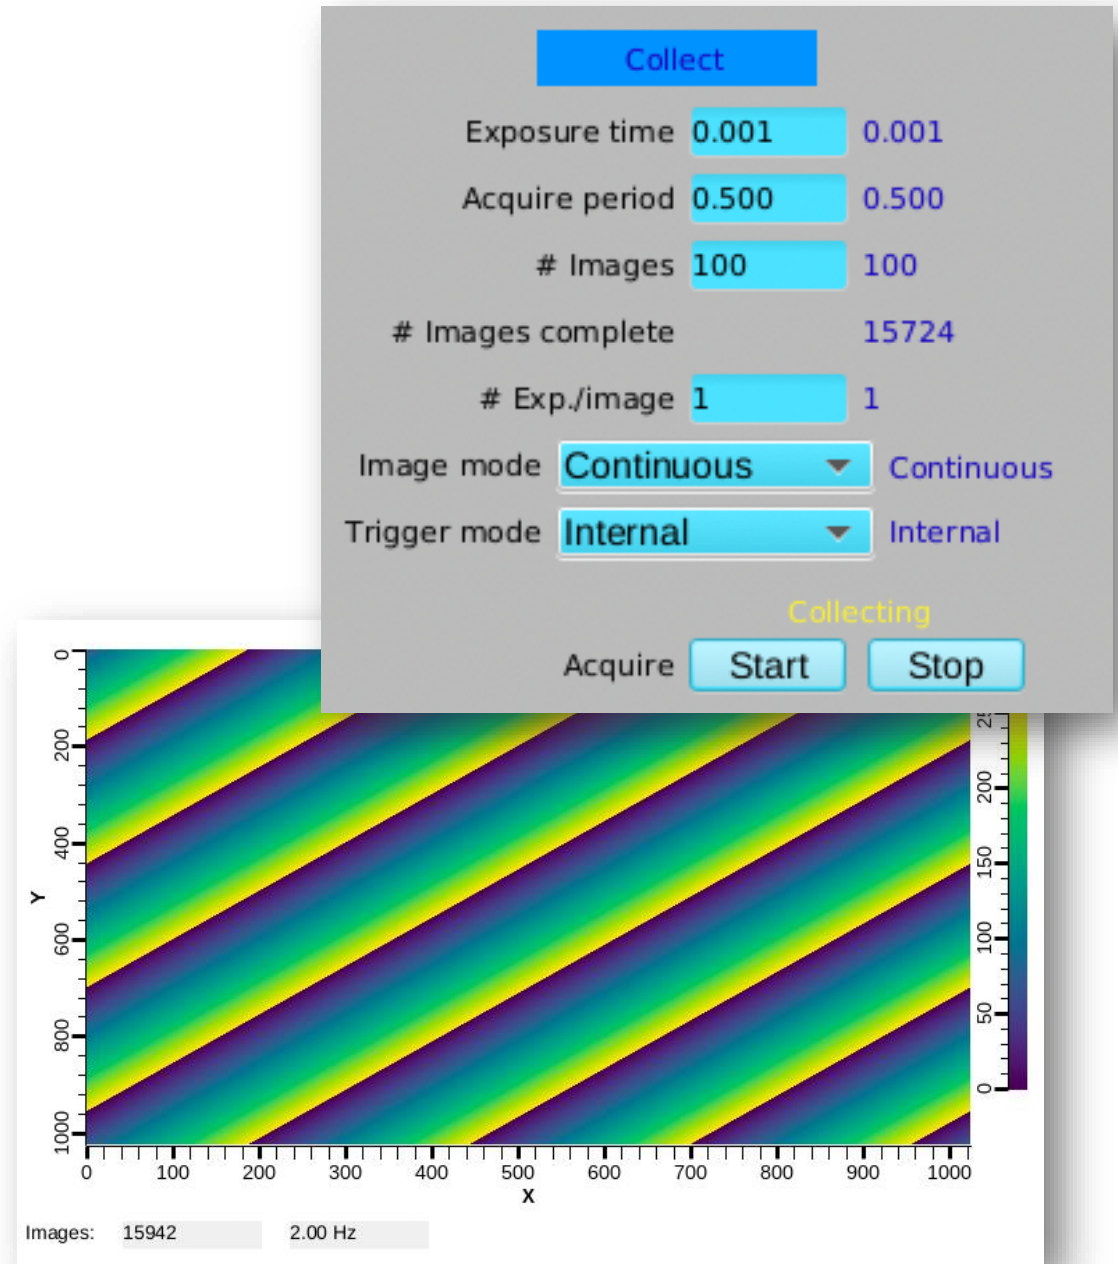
Collect

Exposure time 0.001 0.001

Acquire period 0.500 0.500

# Images 100 100

# Images complete 15724

# Exp./image 1 1

Image mode Continuous Continuous

Trigger mode Internal Internal

Collecting

Acquire Start Stop

0
200
400
Y
600
800
1000

0 100 200 300 400 500 600 700 800 900 1000
X

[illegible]
200
150
100
50
0

Images: 15942 2.00 Hz